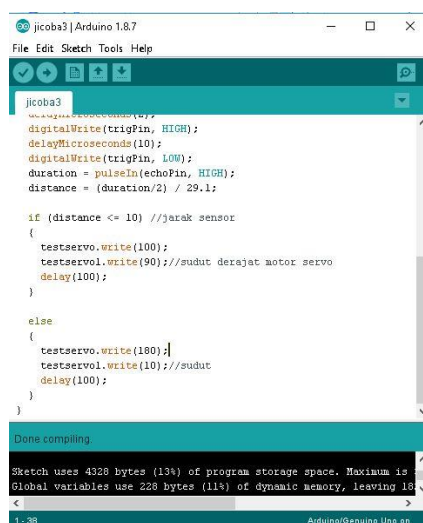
jicoba3 | Arduino 1.8.7
File Edit Sketch Tools Help
jicoba3
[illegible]
digitalWrite(trigPin, HIGH);
delayMicroseconds(10);
digitalWrite(trigPin, LOW);
duration = pulseIn(echoPin, HIGH);
distance = (duration/2) / 29.1;

if (distance <= 10) //jarak sensor
{
testservo.write(100);
testservol.write(90);//sudut derajat motor servo
delay(100);
}

else
{
testservo.write(180);
testservol.write(10);//sudut
delay(100);
}
}

Done compiling.

Sketch uses 4328 bytes (13%) of program storage space. Maximum is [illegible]
Global variables use 228 bytes (11%) of dynamic memory, leaving 18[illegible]

1-38 Arduino/Genuino Uno on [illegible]